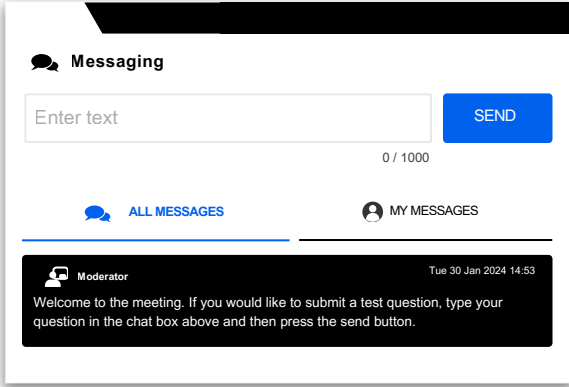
Messaging

Enter text

SEND

0 / 1000

ALL MESSAGES

MY MESSAGES

Moderator

Tue 30 Jan 2024 14:53

Welcome to the meeting. If you would like to submit a test question, type your question in the chat box above and then press the send button.